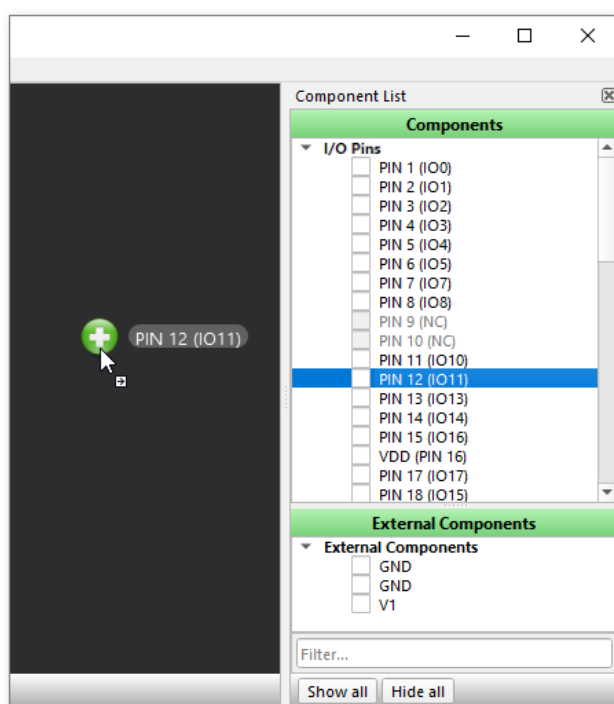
PIN 12 (IO11)

Component List

Components

I/O Pins
PIN 1 (IO0)
PIN 2 (IO1)
PIN 3 (IO2)
PIN 4 (IO3)
PIN 5 (IO4)
PIN 6 (IO5)
PIN 7 (IO7)
PIN 8 (IO8)
PIN 9 (NC)
PIN 10 (NC)
PIN 11 (IO10)
PIN 12 (IO11)
PIN 13 (IO13)
PIN 14 (IO14)
PIN 15 (IO16)
VDD (PIN 16)
PIN 17 (IO17)
PIN 18 (IO15)

External Components

External Components
GND
GND
V1

Filter...

Show all
Hide all